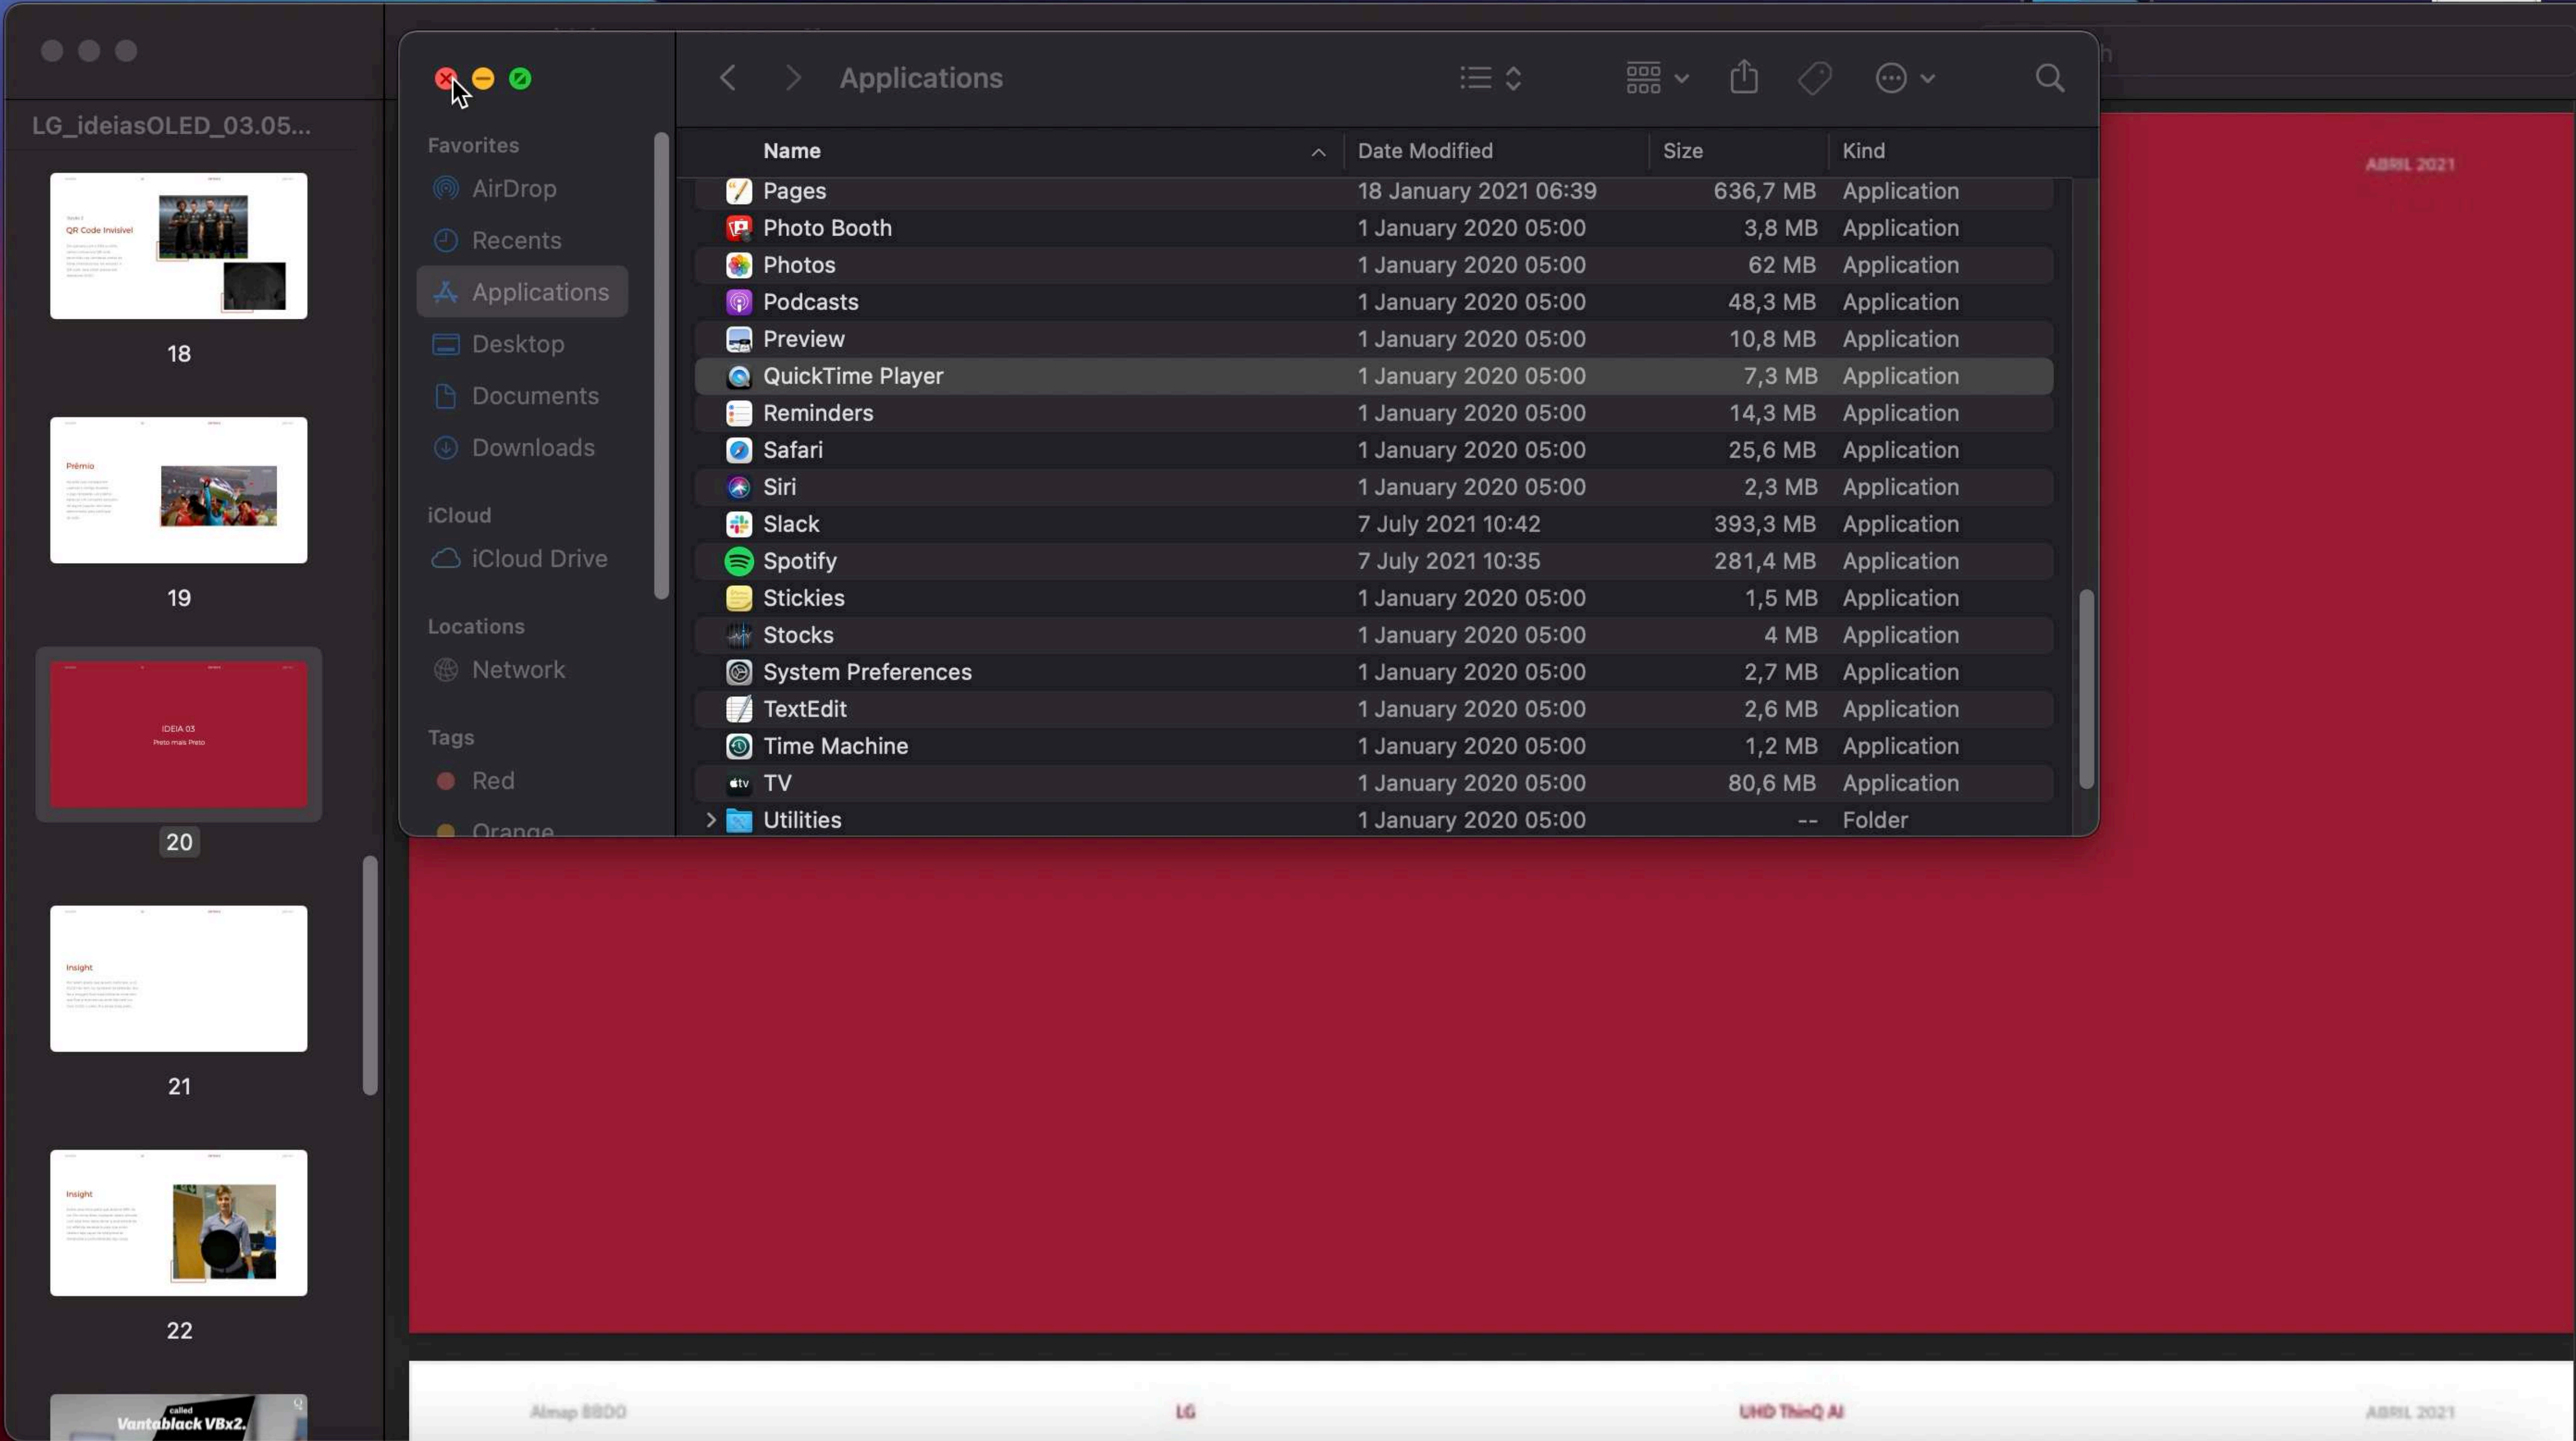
LG_ideiasOLED_03.05...

QR Code Invisível

18

Prêmio

19

IDEIA 03
Preto mais Preto

20

Insight

21

Insight

22

called
Vantablack VBx2.

Applications

Favorites
AirDrop
Recents
Applications
Desktop
Documents
Downloads
iCloud
iCloud Drive
Locations
Network
Tags
Red
Orange

| Name | Date Modified | Size | Kind |
|---|---|---|---|
| Pages | 18 January 2021 06:39 | 636,7 MB | Application |
| Photo Booth | 1 January 2020 05:00 | 3,8 MB | Application |
| Photos | 1 January 2020 05:00 | 62 MB | Application |
| Podcasts | 1 January 2020 05:00 | 48,3 MB | Application |
| Preview | 1 January 2020 05:00 | 10,8 MB | Application |
| QuickTime Player | 1 January 2020 05:00 | 7,3 MB | Application |
| Reminders | 1 January 2020 05:00 | 14,3 MB | Application |
| Safari | 1 January 2020 05:00 | 25,6 MB | Application |
| Siri | 1 January 2020 05:00 | 2,3 MB | Application |
| Slack | 7 July 2021 10:42 | 393,3 MB | Application |
| Spotify | 7 July 2021 10:35 | 281,4 MB | Application |
| Stickies | 1 January 2020 05:00 | 1,5 MB | Application |
| Stocks | 1 January 2020 05:00 | 4 MB | Application |
| System Preferences | 1 January 2020 05:00 | 2,7 MB | Application |
| TextEdit | 1 January 2020 05:00 | 2,6 MB | Application |
| Time Machine | 1 January 2020 05:00 | 1,2 MB | Application |
| TV | 1 January 2020 05:00 | 80,6 MB | Application |
| Utilities | 1 January 2020 05:00 | -- | Folder |

ABRIL 2021

AlmapBBDO LG UHD ThinQ AI ABRIL 2021